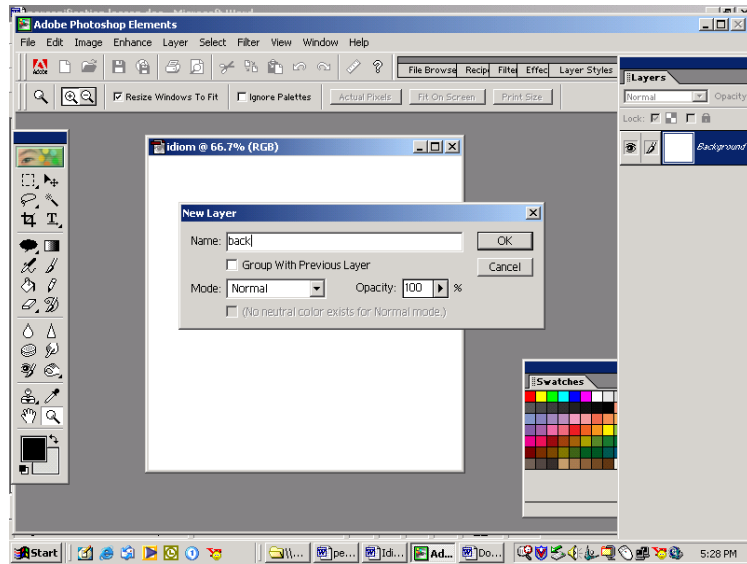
Adobe Photoshop Elements

File Edit Image Enhance Layer Select Filter View Window Help

File Browse Recipe Filte Effec Layer Styles

Resize Windows To Fit Ignore Palettes Actual Pixels Fit On Screen Print Size

Layers

Normal Opacity

Lock:

Background

idiom @ 66.7% (RGB)

New Layer

Name: back

OK

Cancel

Group With Previous Layer

Mode: Normal Opacity: 100 %

(No neutral color exists for Normal mode.)

Swatches

Start

\\... pe... Idi... Ad... Do...

5:28 PM